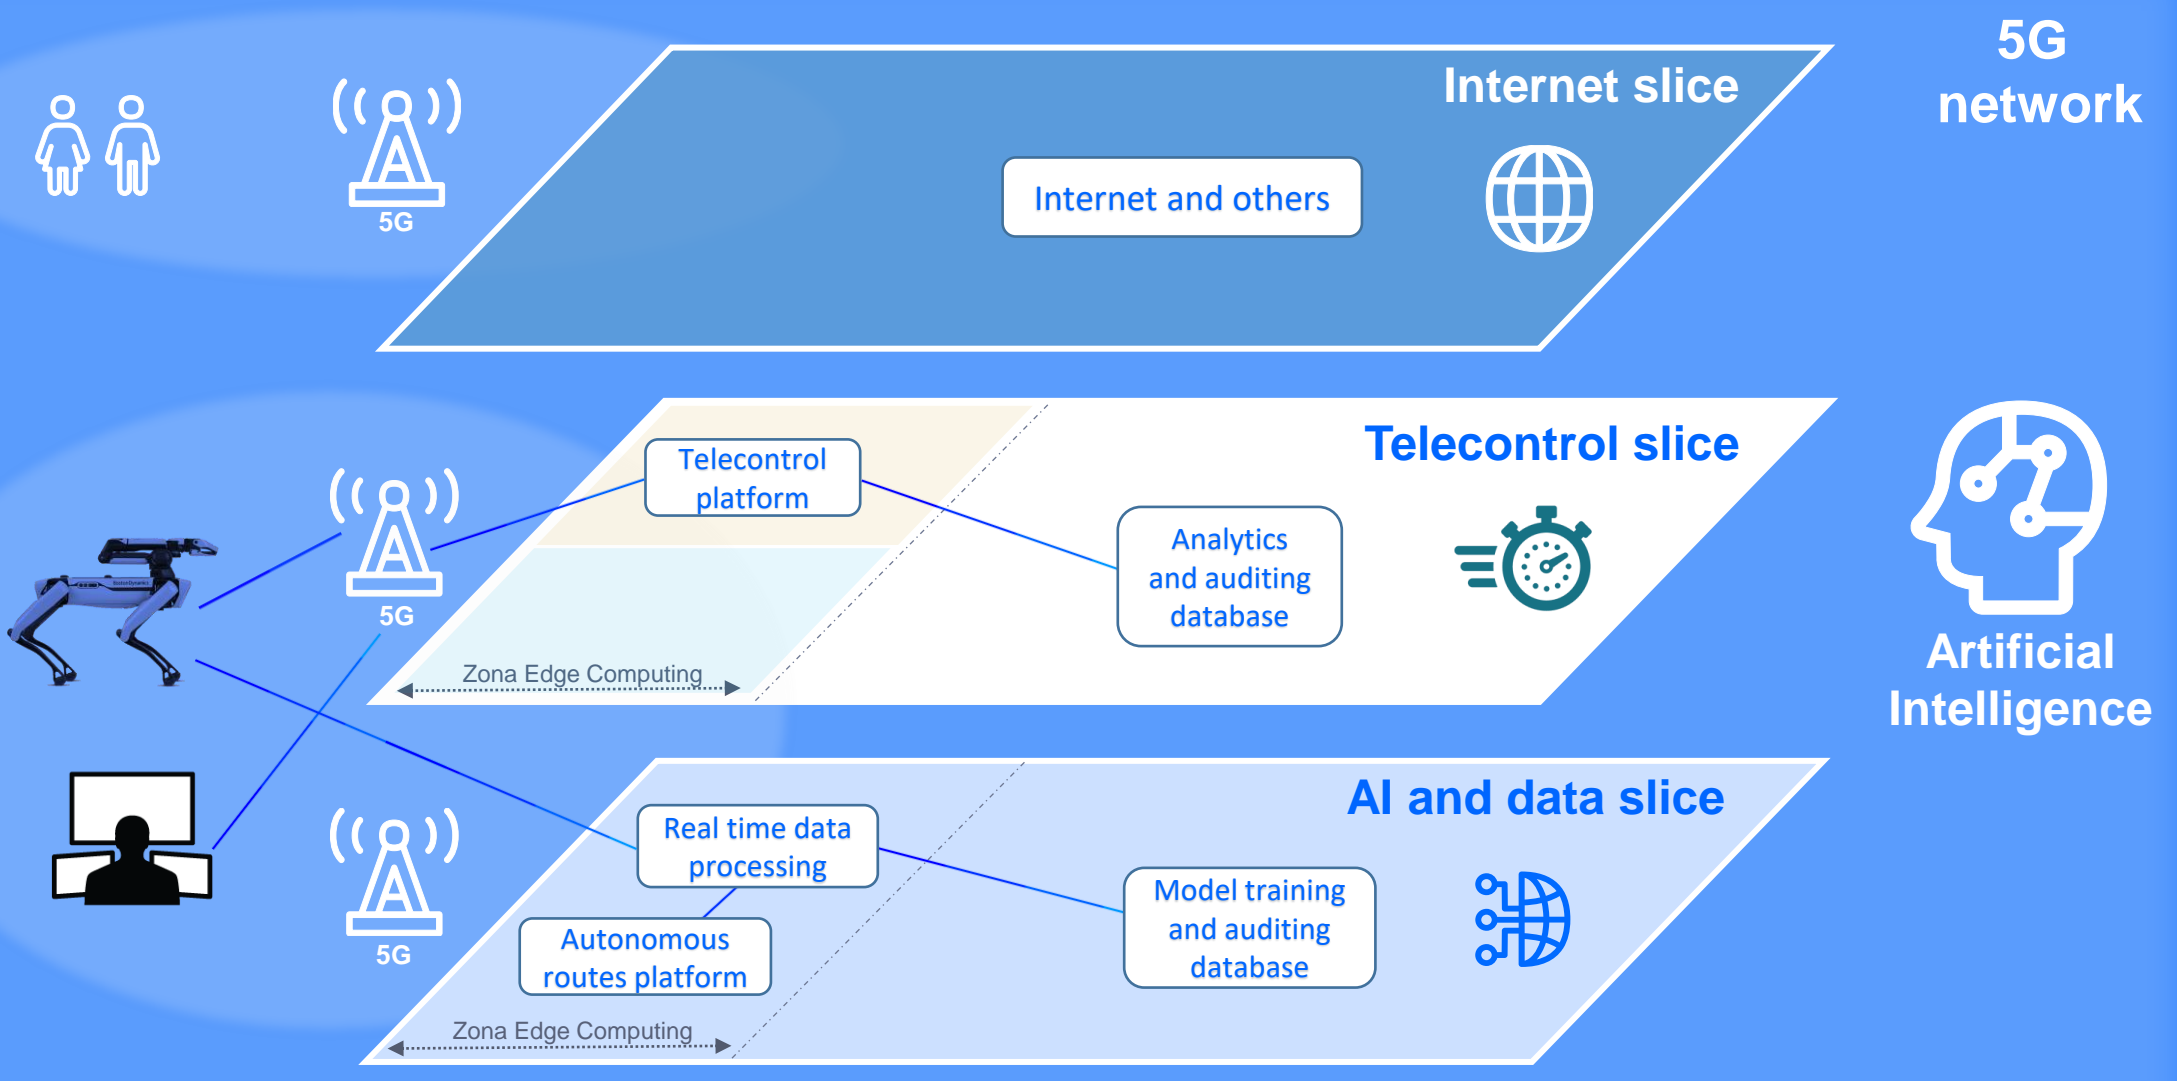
5G network

5G

Internet slice

Internet and others

5G

Telecontrol slice

Telecontrol platform

Analytics and auditing database

Zona Edge Computing

Artificial Intelligence

5G

AI and data slice

Real time data processing

Autonomous routes platform

Model training and auditing database

Zona Edge Computing